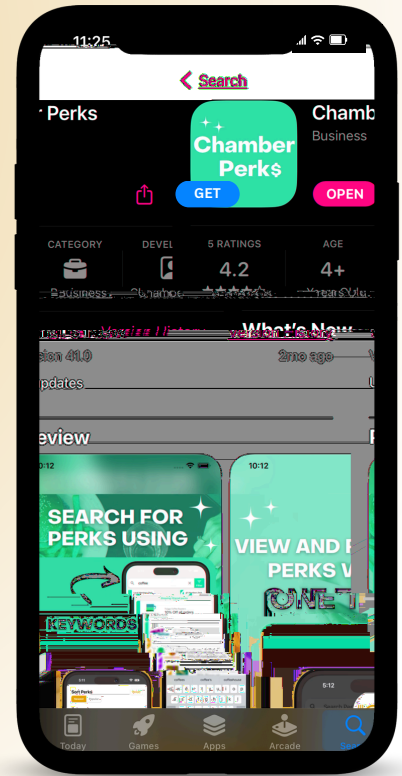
11:25

Search

r Perks

Chamber Perk$

Chamb

Business

GET

OPEN

CATEGORY

DEVEL

5 RATINGS

AGE

4.2

4+

Business

What's New

sion 41.0

2mo ago

pdates

eview

10:12

SEARCH FOR PERKS USING

KEYWORDS

10:12

VIEW AND PERKS W

ONE T

Today

Games

Apps

Arcade